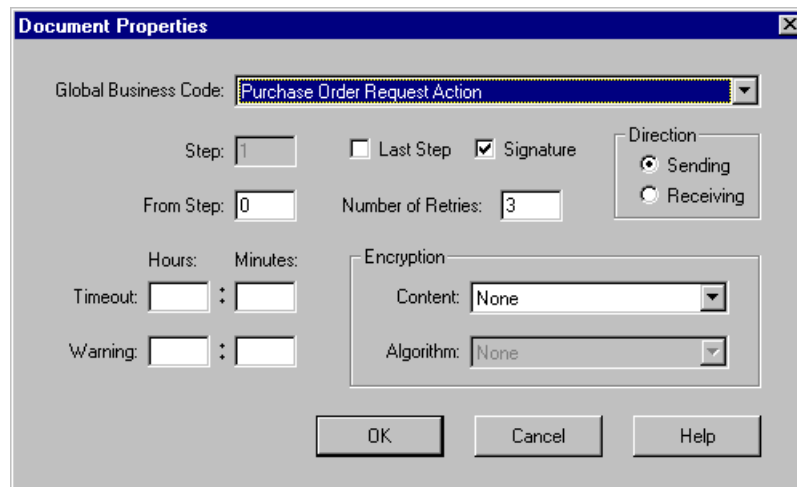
Document Properties

Global Business Code: Purchase Order Request Action

Step: 1

Last Step

Signature

Direction

Sending

Receiving

From Step: 0

Number of Retries: 3

Hours: Minutes:

Timeout: :

Warning: :

Encryption

Content: None

Algorithm: None

OK

Cancel

Help